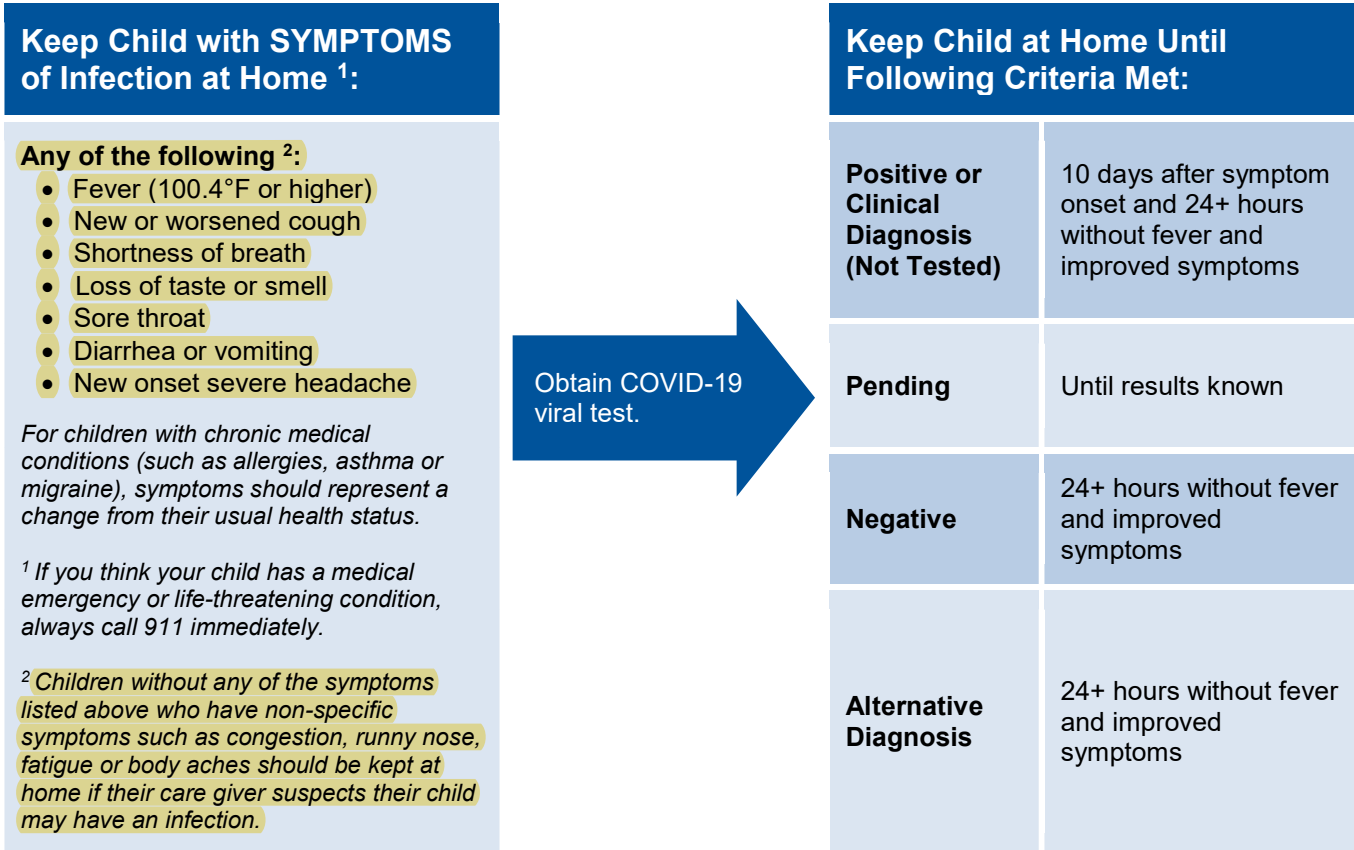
Keep Child with SYMPTOMS of Infection at Home $^1$:

Any of the following $^2$:
- Fever (100.4°F or higher)
- New or worsened cough
- Shortness of breath
- Loss of taste or smell
- Sore throat
- Diarrhea or vomiting
- New onset severe headache

For children with chronic medical conditions (such as allergies, asthma or migraine), symptoms should represent a change from their usual health status.

$^1$ If you think your child has a medical emergency or life-threatening condition, always call 911 immediately.

$^2$ Children without any of the symptoms listed above who have non-specific symptoms such as congestion, runny nose, fatigue or body aches should be kept at home if their care giver suspects their child may have an infection.

Obtain COVID-19 viral test.

Keep Child at Home Until Following Criteria Met:

| | |
|---|---|
| Positive or Clinical Diagnosis (Not Tested) | 10 days after symptom onset and 24+ hours without fever and improved symptoms |
| Pending | Until results known |
| Negative | 24+ hours without fever and improved symptoms |
| Alternative Diagnosis | 24+ hours without fever and improved symptoms |